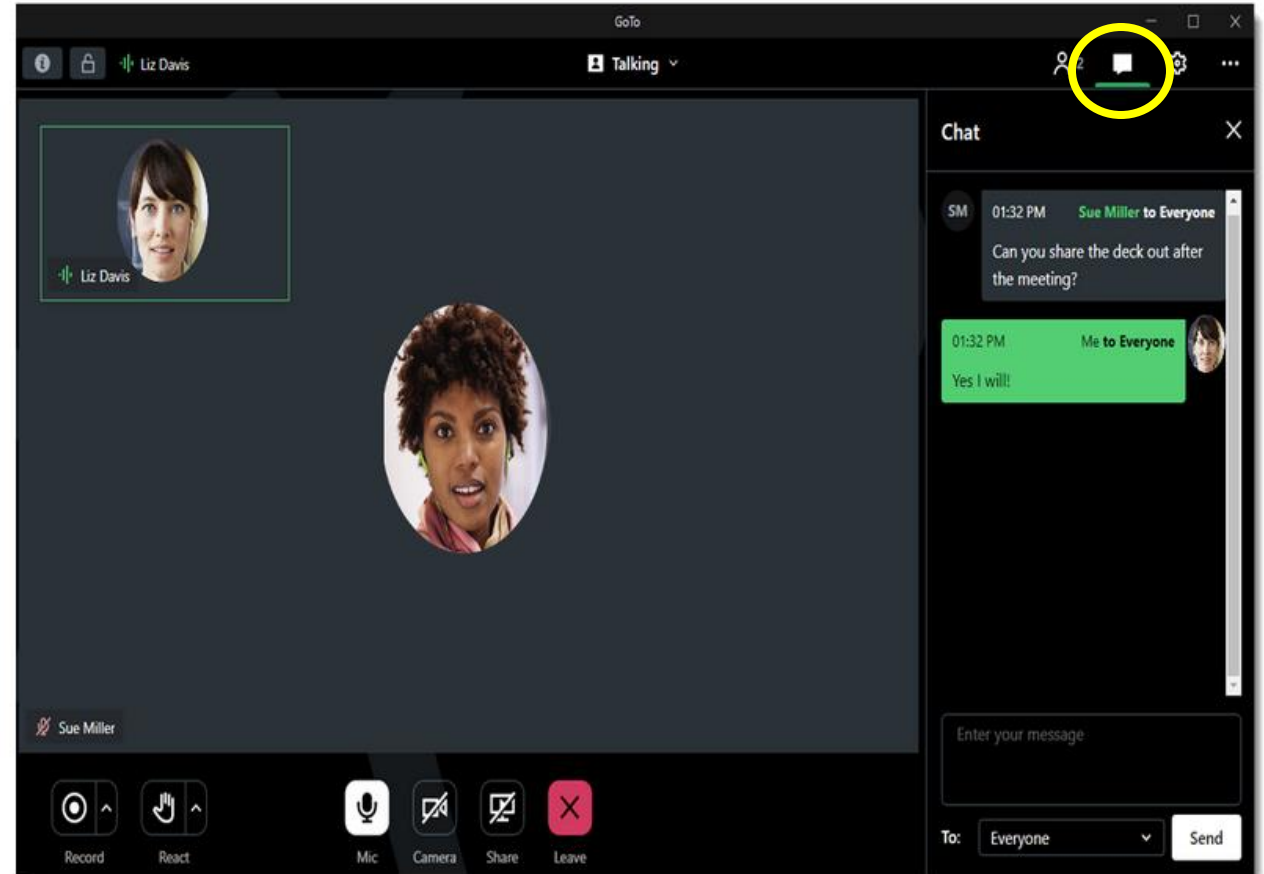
GoTo

Liz Davis

Talking

2

Chat

Liz Davis

SM

01:32 PM Sue Miller to Everyone

Can you share the deck out after the meeting?

01:32 PM Me to Everyone

Yes I will!

Sue Miller

Enter your message

To: Everyone

Send

Record

React

Mic

Camera

Share

Leave